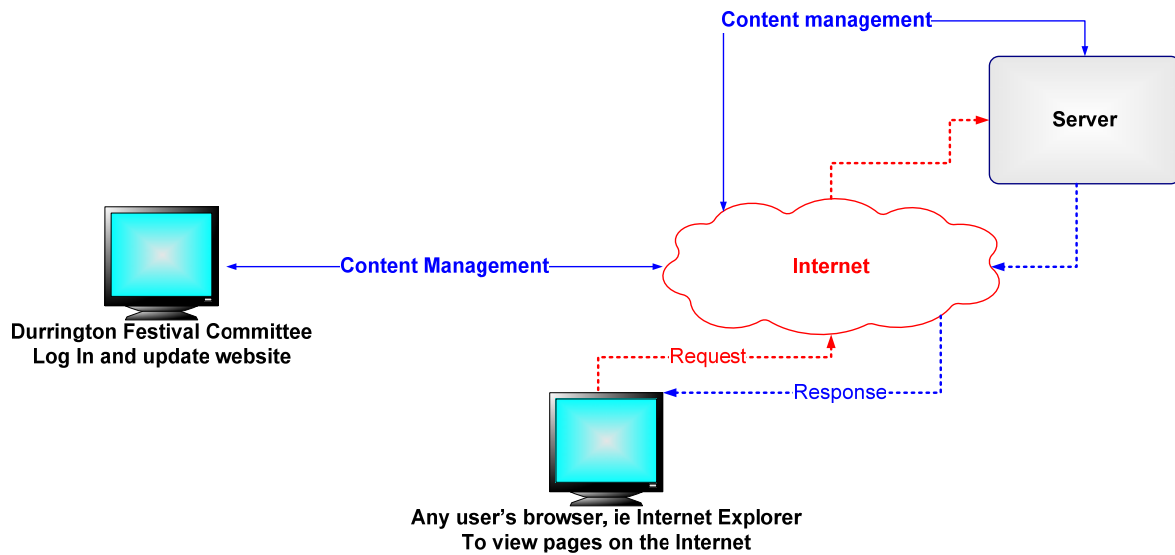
Content management

Server

Content Management

Internet

Durrington Festival Committee
Log In and update website

Request

Response

Any user's browser, ie Internet Explorer
To view pages on the Internet